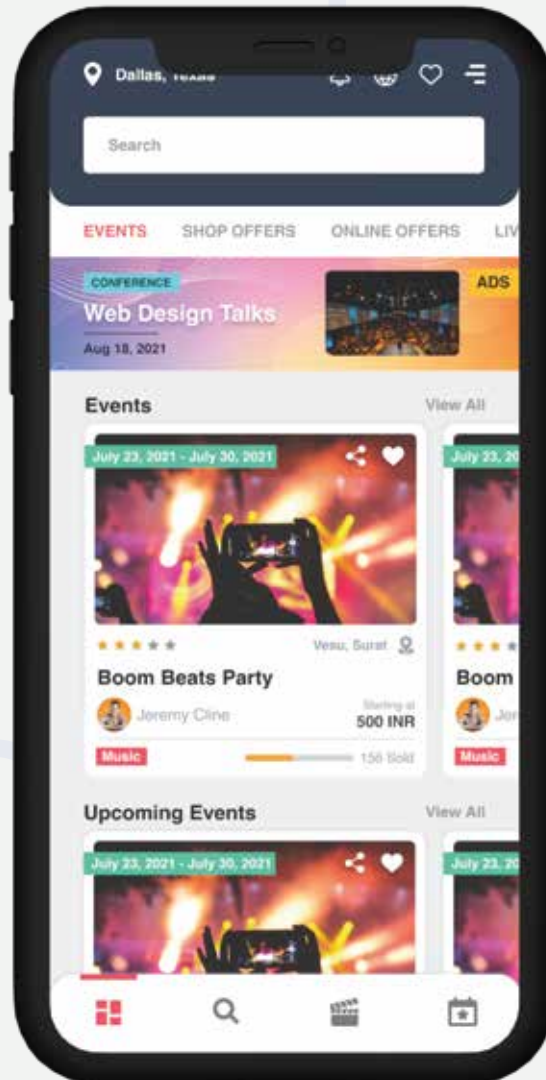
Dallas, Texas

Search

EVENTS SHOP OFFERS ONLINE OFFERS LIV

CONFERENCE
Web Design Talks
Aug 18, 2021
ADS

Events View All

July 23, 2021 - July 30, 2021
Vesu, Surat
Boom Beats Party
Jeremy Cline
Starting at
500 INR
Music
156 Sold

July 23,
Boom
Music

Upcoming Events View All

July 23, 2021 - July 30, 2021
July 23,